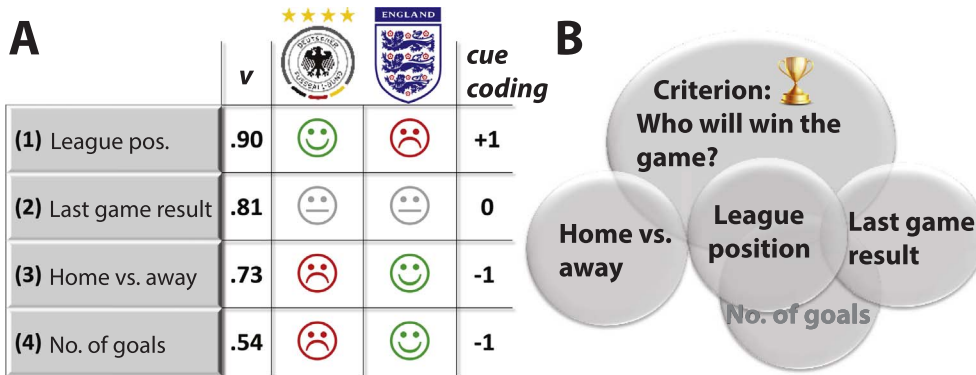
A

|  | *v* | DEUTSCHER FUSSBALL-BUND | ENGLAND | *cue coding* |
|---|---|---|---|---|
| **(1)** League pos. | **.90** | | | **+1** |
| **(2)** Last game result | **.81** | | | **0** |
| **(3)** Home vs. away | **.73** | | | **-1** |
| **(4)** No. of goals | **.54** | | | **-1** |

B

Criterion: Who will win the game?

Home vs. away

League position

Last game result

No. of goals